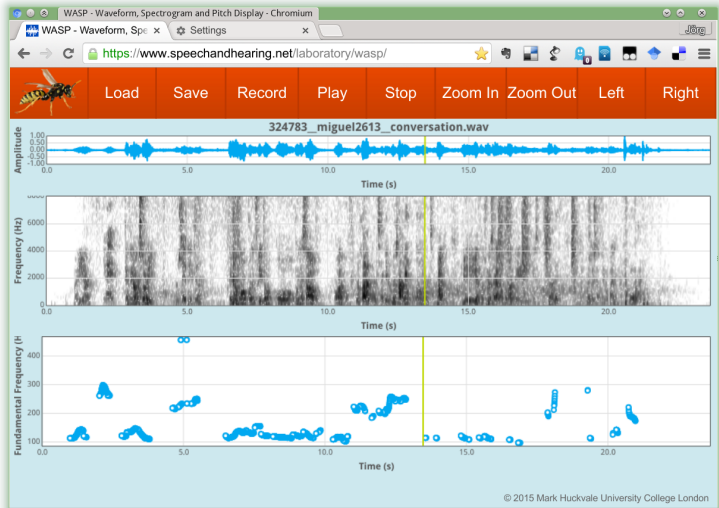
WASP - Waveform, Spectrogram and Pitch Display - Chromium

Jörg

WASP - Waveform, Spe ×

Settings ×

https://www.speechandhearing.net/laboratory/wasp/

Load Save Record Play Stop Zoom In Zoom Out Left Right

324783__miguel2613__conversation.wav

Amplitude

1.00
0.50
0.00
-0.50
-1.00

0.0 5.0 10.0 15.0 20.0

Time (s)

Frequency (Hz)

8000
6000
4000
2000
0

0.0 5.0 10.0 15.0 20.0

Time (s)

Fundamental Frequency (H

400
300
200
100

0.0 5.0 10.0 15.0 20.0

Time (s)

© 2015 Mark Huckvale University College London